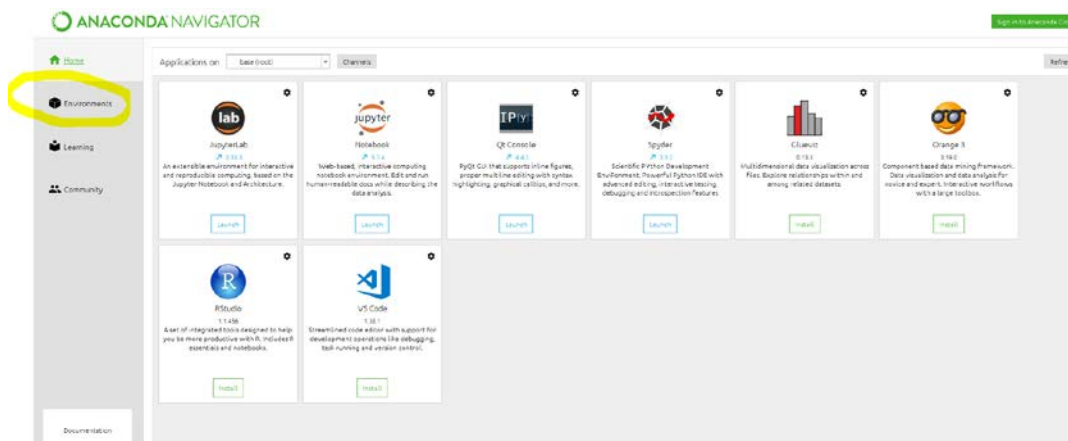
ANACONDA NAVIGATOR

Sign in to Anaconda Clo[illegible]

Home

Environments

Learning

Community

Documentation

Applications on base (root) Channels

Refre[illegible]

lab
JupyterLab
0.35.3
An extensible environment for interactive and reproducible computing, based on the Jupyter Notebook and Architecture.
Launch

jupyter
Notebook
5.7.4
Web-based, interactive computing notebook environment. Edit and run human-readable docs while describing the data analysis.
Launch

IP[y]
Qt Console
4.4.3
PyQt GUI that supports inline figures, proper multiline editing with syntax highlighting, graphical calltips, and more.
Launch

Spyder
3.3.2
Scientific Python Development Environment. Powerful Python IDE with advanced editing, interactive testing, debugging and introspection features
Launch

Glueviz
0.13.3
Multidimensional data visualization across files. Explore relationships within and among related datasets.
Install

Orange 3
3.16.0
Component based data mining framework. Data visualization and data analysis for novice and expert. Interactive workflows with a large toolbox.
Install

RStudio
1.1.456
A set of integrated tools designed to help you be more productive with R. Includes R essentials and notebooks.
Install

VS Code
1.30.1
Streamlined code editor with support for development operations like debugging, task running and version control.
Install